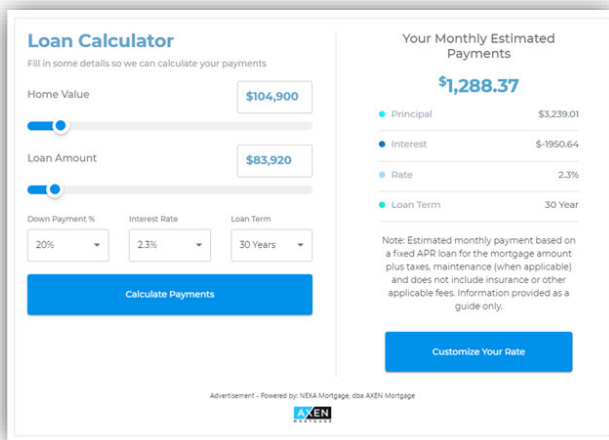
Loan Calculator

Fill in some details so we can calculate your payments

Home Value

$104,900

Loan Amount

$83,920

Down Payment %

20%

Interest Rate

2.3%

Loan Term

30 Years

Calculate Payments

Your Monthly Estimated Payments

$1,288.37

Principal $3,239.01

Interest $-1950.64

Rate 2.3%

Loan Term 30 Year

Note: Estimated monthly payment based on a fixed APR loan for the mortgage amount plus taxes, maintenance (when applicable) and does not include insurance or other applicable fees. Information provided as a guide only.

Customize Your Rate

Advertisement - Powered by: NEXA Mortgage, dba AXEN Mortgage

AXEN MORTGAGE